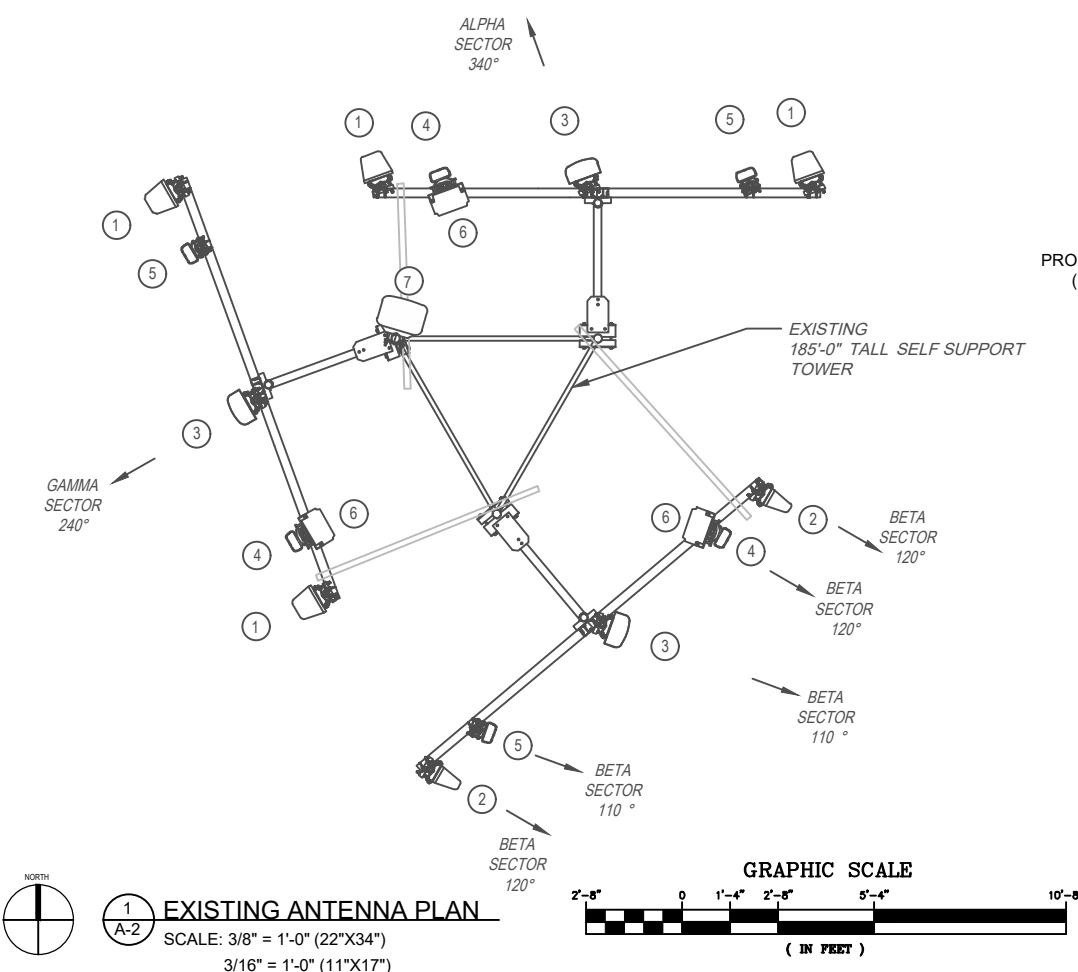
ALPHA
SECTOR
340°

1 4 3 5 1

6

1

5

7

PRO
(

EXISTING
185'-0" TALL SELF SUPPORT
TOWER

3

GAMMA
SECTOR
240°

6

4

1

6

2

BETA
SECTOR
120°

4

BETA
SECTOR
120°

3

BETA
SECTOR
110 °

5

BETA
SECTOR
110 °

2

BETA
SECTOR
120°

NORTH

1
A-2

EXISTING ANTENNA PLAN
SCALE: 3/8" = 1'-0" (22"X34")
3/16" = 1'-0" (11"X17")

GRAPHIC SCALE
2'-8" 0 1'-4" 2'-8" 5'-4" 10'-8
( IN FEET )